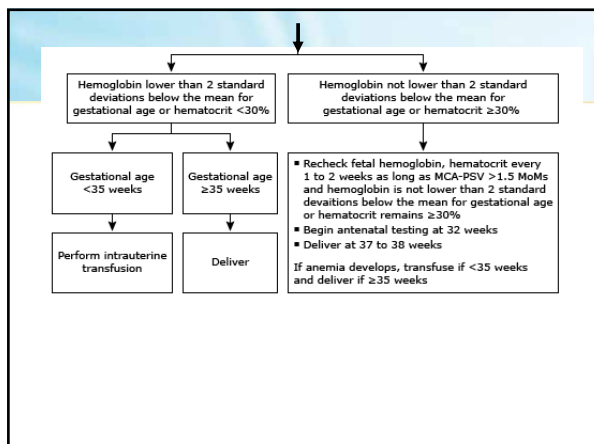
Hemoglobin lower than 2 standard deviations below the mean for gestational age or hematocrit <30%

Hemoglobin not lower than 2 standard deviations below the mean for gestational age or hematocrit ≥30%

Gestational age <35 weeks

Gestational age ≥35 weeks

Perform intrauterine transfusion

Deliver

▪ Recheck fetal hemoglobin, hematocrit every 1 to 2 weeks as long as MCA-PSV >1.5 MoMs and hemoglobin is not lower than 2 standard devaitions below the mean for gestational age or hematocrit remains ≥30%
▪ Begin antenatal testing at 32 weeks
▪ Deliver at 37 to 38 weeks

If anemia develops, transfuse if <35 weeks and deliver if ≥35 weeks